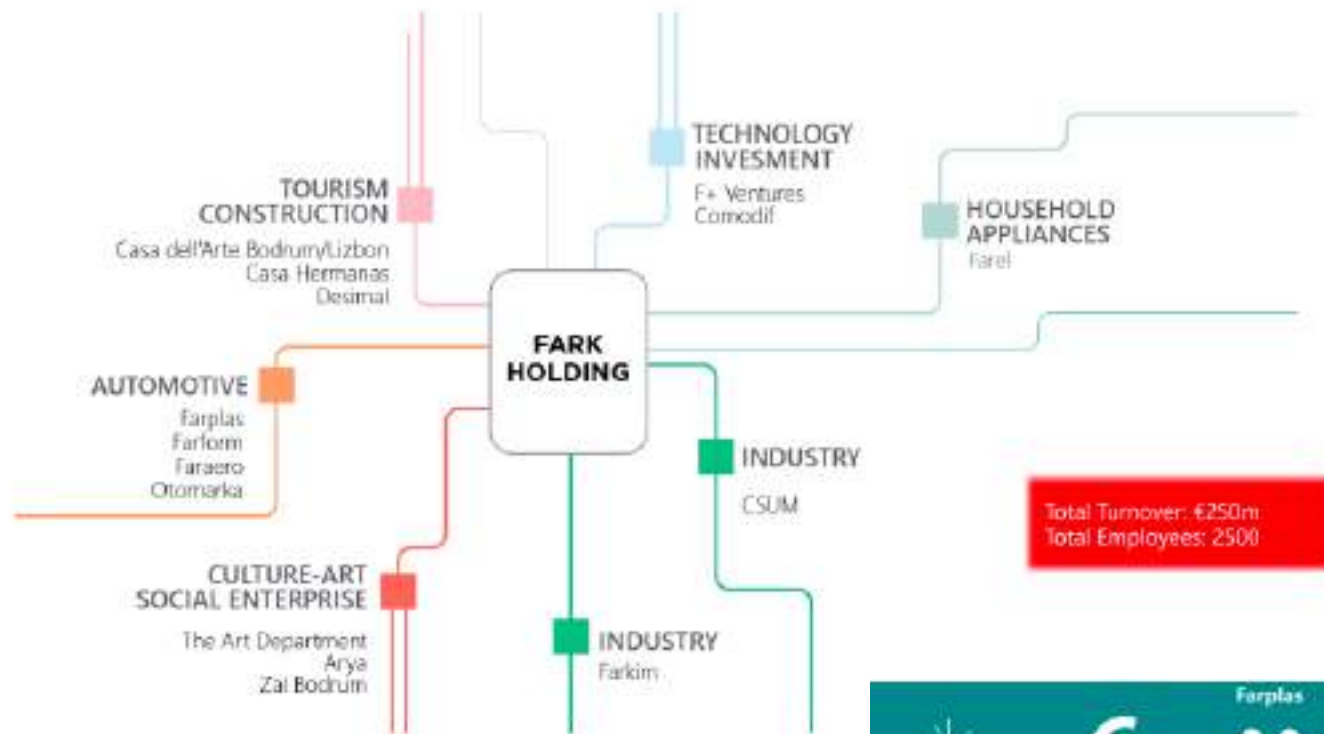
TECHNOLOGY INVESMENT
F+ Ventures
Comodif

TOURISM CONSTRUCTION
Casa dell'Arte Bodrum/Lizbon
Casa Hermanas
Desimal

HOUSEHOLD APPLIANCES
Farel

FARK HOLDING

AUTOMOTIVE
Farplas
Farform
Faraero
Otomarka

INDUSTRY
CSUM

Total Turnover: €250m
Total Employees: 2500

CULTURE-ART SOCIAL ENTERPRISE
The Art Department
Arya
Zai Bodrum

INDUSTRY
Farkim

Farplas